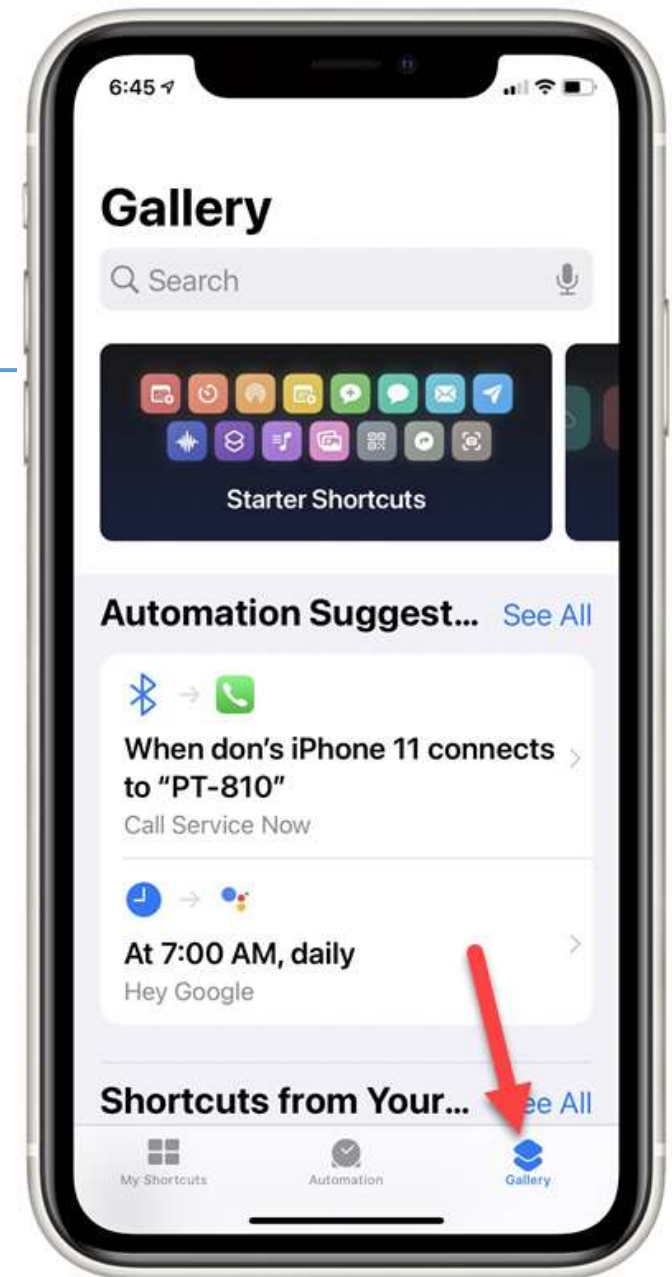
6:45

Gallery

Search

Starter Shortcuts

Automation Suggest... See All

When don's iPhone 11 connects to "PT-810"
Call Service Now

At 7:00 AM, daily
Hey Google

Shortcuts from Your... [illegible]e All

My Shortcuts
Automation
Gallery